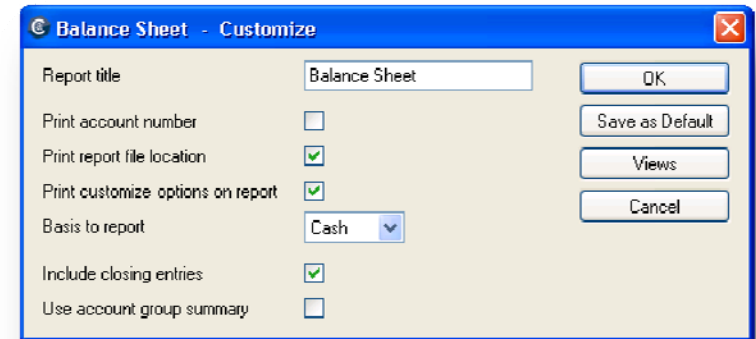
Balance Sheet - Customize

Report title
Balance Sheet

Print account number

Print report file location

Print customize options on report

Basis to report
Cash

Include closing entries

Use account group summary

OK

Save as Default

Views

Cancel